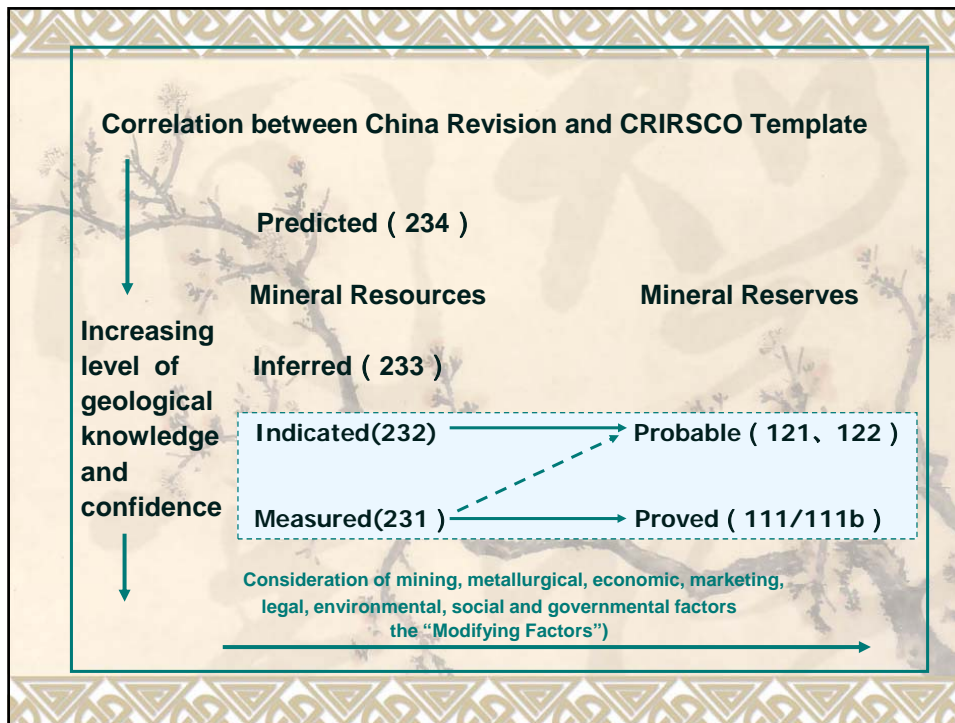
Correlation between China Revision and CRIRSCO Template

Predicted（234）

Mineral Resources

Mineral Reserves

Increasing level of geological knowledge and confidence

Inferred（233）

Indicated(232)

Probable（121、122）

Measured(231）

Proved（111/111b）

Consideration of mining, metallurgical, economic, marketing, legal, environmental, social and governmental factors the “Modifying Factors”)